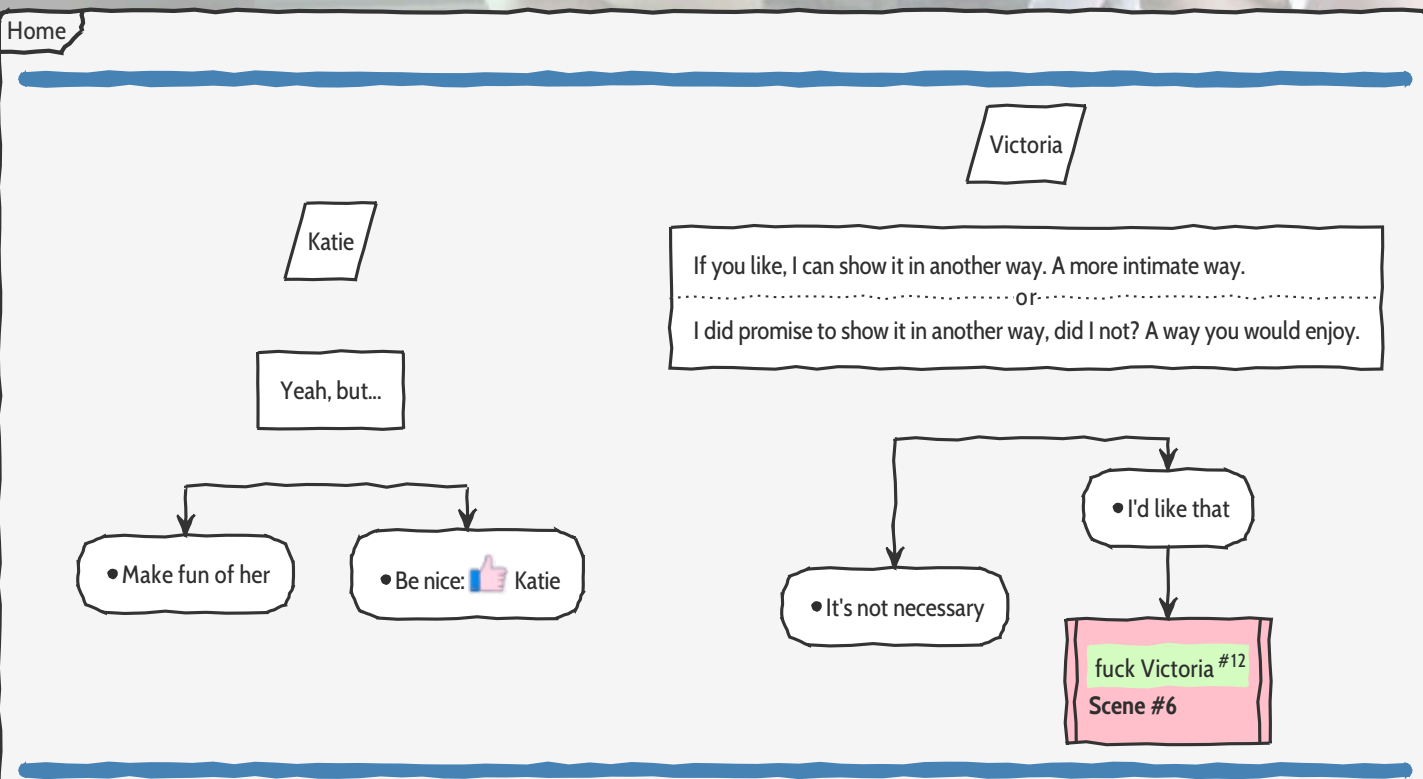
Home

Katie

Yeah, but...

Make fun of her

Be nice: Katie

Victoria

If you like, I can show it in another way. A more intimate way.

or

I did promise to show it in another way, did I not? A way you would enjoy.

It's not necessary

I'd like that

fuck Victoria $^{\#12}$

Scene #6